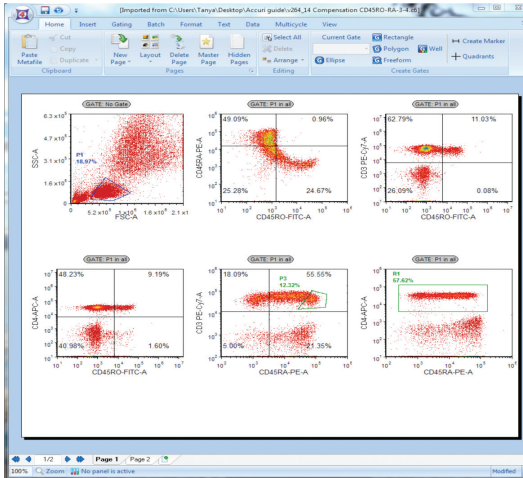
[Imported from C:\Users\Tanya\Desktop\Accuri guide\v264_14 Compensation CD45RO-RA-3-4.c6]

Home Insert Gating Batch Format Text Data Multicycle View

Paste Metafile Cut Copy Duplicate Clipboard

New Page Layout Delete Page Master Page Hidden Pages Pages

Select All Delete Arrange Editing

Current Gate Ellipse Rectangle Polygon Wall Freeform Create Marker Quadrants Create Gates

GATE: No Gate
$6.3\times10^6$
$4.7\times10^6$
$3.2\times10^6$
$1.6\times10^6$
SSC-A
P1 18.97%
0 $5.2\times10^5$ $1.0\times10^6$ $1.6\times10^6$ $2.1\times10^6$
FSC-A

GATE: P1 in all
49.09% 0.96%
25.28% 24.67%
CD45RA-PE-A
CD45RO-FITC-A

GATE: P1 in all
62.79% 11.03%
26.09% 0.08%
CD3 PE-Cy7-A
CD45RO-FITC-A

GATE: P1 in all
48.23% 9.19%
40.98% 1.60%
CD4-APC-A
CD45RO-FITC-A

GATE: P1 in all
18.09% 55.55%
P3 12.32%
5.00% 21.35%
CD3 PE-Cy7-A
CD45RA-PE-A

GATE: P1 in all
R1 57.62%
CD4-APC-A
CD45RA-PE-A

1/2 Page 1 Page 2

100% Zoom No panel is active Modified